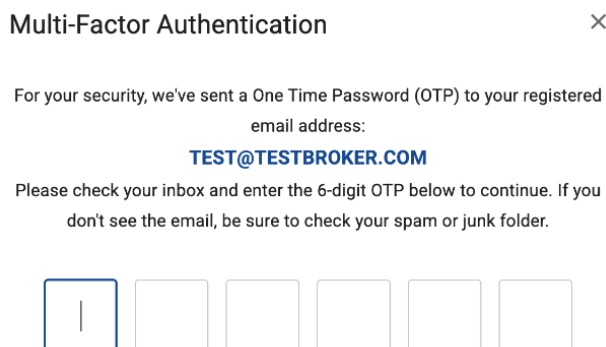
Multi-Factor Authentication

×

For your security, we've sent a One Time Password (OTP) to your registered email address:

TEST@TESTBROKER.COM

Please check your inbox and enter the 6-digit OTP below to continue. If you don't see the email, be sure to check your spam or junk folder.